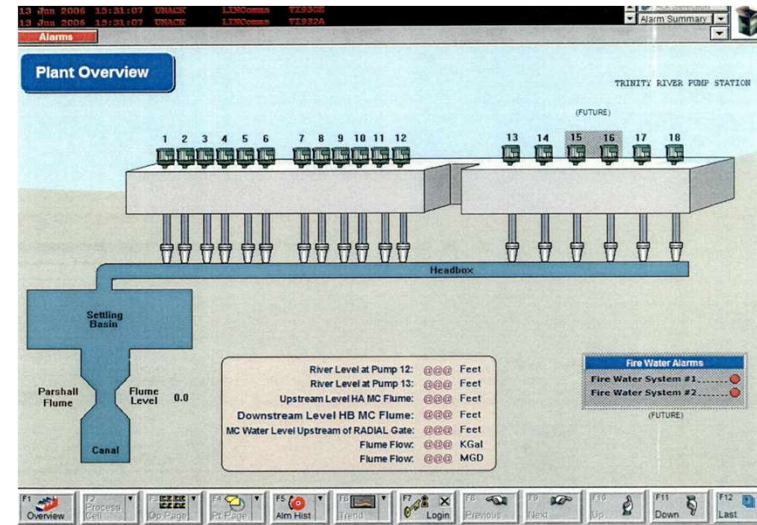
13 Jun 2006 15:31:07 UNACK LINComms TI932B
13 Jun 2006 15:31:07 UNACK LINComms TI932A
Alarms
Alarm Summary

Plant Overview

TRINITY RIVER PUMP STATION

(FUTURE)

1 2 3 4 5 6 7 8 9 10 11 12 13 14 15 16 17 18

Headbox

Settling Basin

Parshall Flume

Flume Level 0.0

Canal

| | | |
|---|---|---|
| River Level at Pump 12: | @@@ | Feet |
| River Level at Pump 13: | @@@ | Feet |
| Upstream Level HA MC Flume: | @@@ | Feet |
| Downstream Level HB MC Flume: | @@@ | Feet |
| MC Water Level Upstream of RADIAL Gate: | @@@ | Feet |
| Flume Flow: | @@@ | KGal |
| Flume Flow: | @@@ | MGD |

Fire Water Alarms
Fire Water System #1.......
Fire Water System #2.......
(FUTURE)

F1 Overview
F2 Process Cell
F3 Op Page
F4 Pt Page
F5 Alm Hist
F6 Trend
F7 Login
F8 Previous
F9 Next
F10 Up
F11 Down
F12 Last